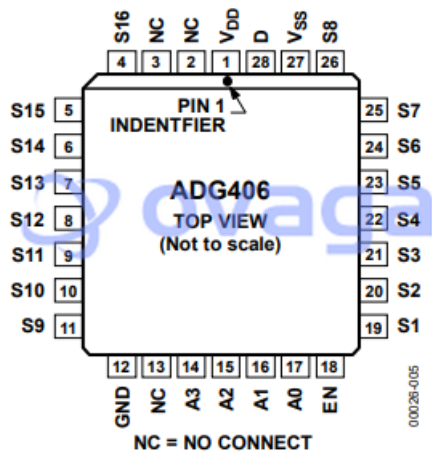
S16 NC NC $V_{DD}$ D $V_{SS}$ S8
4 3 2 1 28 27 26

PIN 1
INDENTFIER

S15 5
S14 6
S13 7
S12 8
S11 9
S10 10
S9 11

ADG406
TOP VIEW
(Not to scale)

25 S7
24 S6
23 S5
22 S4
21 S3
20 S2
19 S1

12 13 14 15 16 17 18
GND NC A3 A2 A1 A0 EN

ovaga

00026-005

NC = NO CONNECT